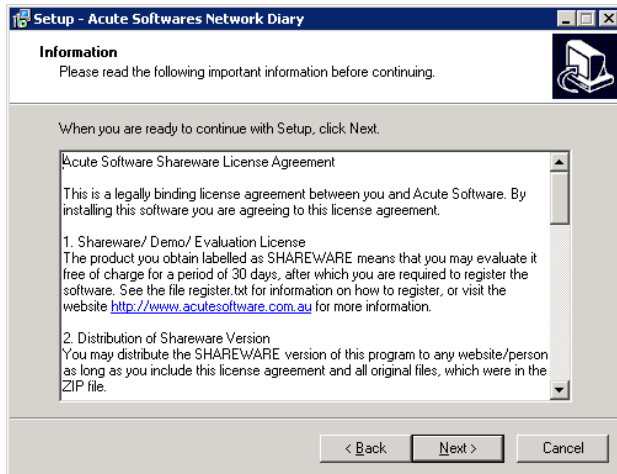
Setup - Acute Softwares Network Diary

Information
Please read the following important information before continuing.

When you are ready to continue with Setup, click Next.

Acute Software Shareware License Agreement

This is a legally binding license agreement between you and Acute Software. By installing this software you are agreeing to this license agreement.

1. Shareware/ Demo/ Evaluation License
The product you obtain labelled as SHAREWARE means that you may evaluate it free of charge for a period of 30 days, after which you are required to register the software. See the file register.txt for information on how to register, or visit the website http://www.acutesoftware.com.au for more information.

2. Distribution of Shareware Version
You may distribute the SHAREWARE version of this program to any website/person as long as you include this license agreement and all original files, which were in the ZIP file.

< Back | Next > | Cancel